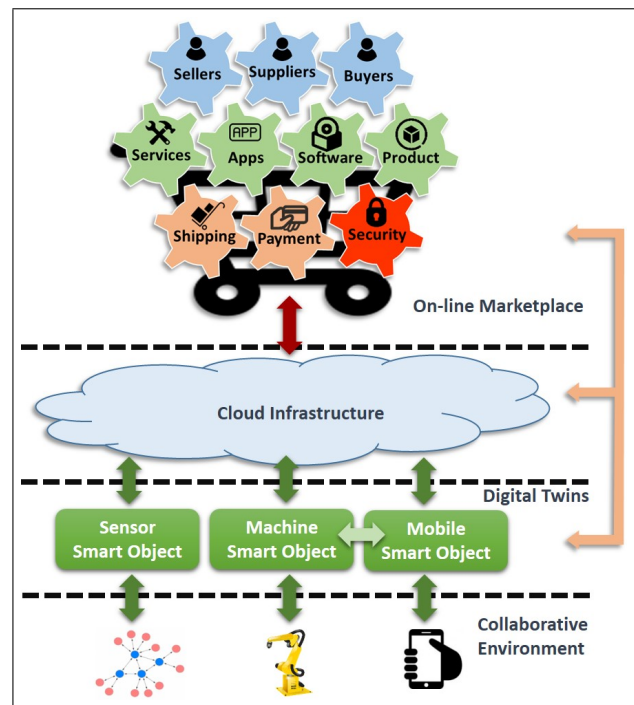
Sellers
Suppliers
Buyers
Services
APP
Apps
Software
Product
Shipping
Payment
Security

On-line Marketplace

Cloud Infrastructure

Digital Twins

Sensor Smart Object
Machine Smart Object
Mobile Smart Object

Collaborative Environment